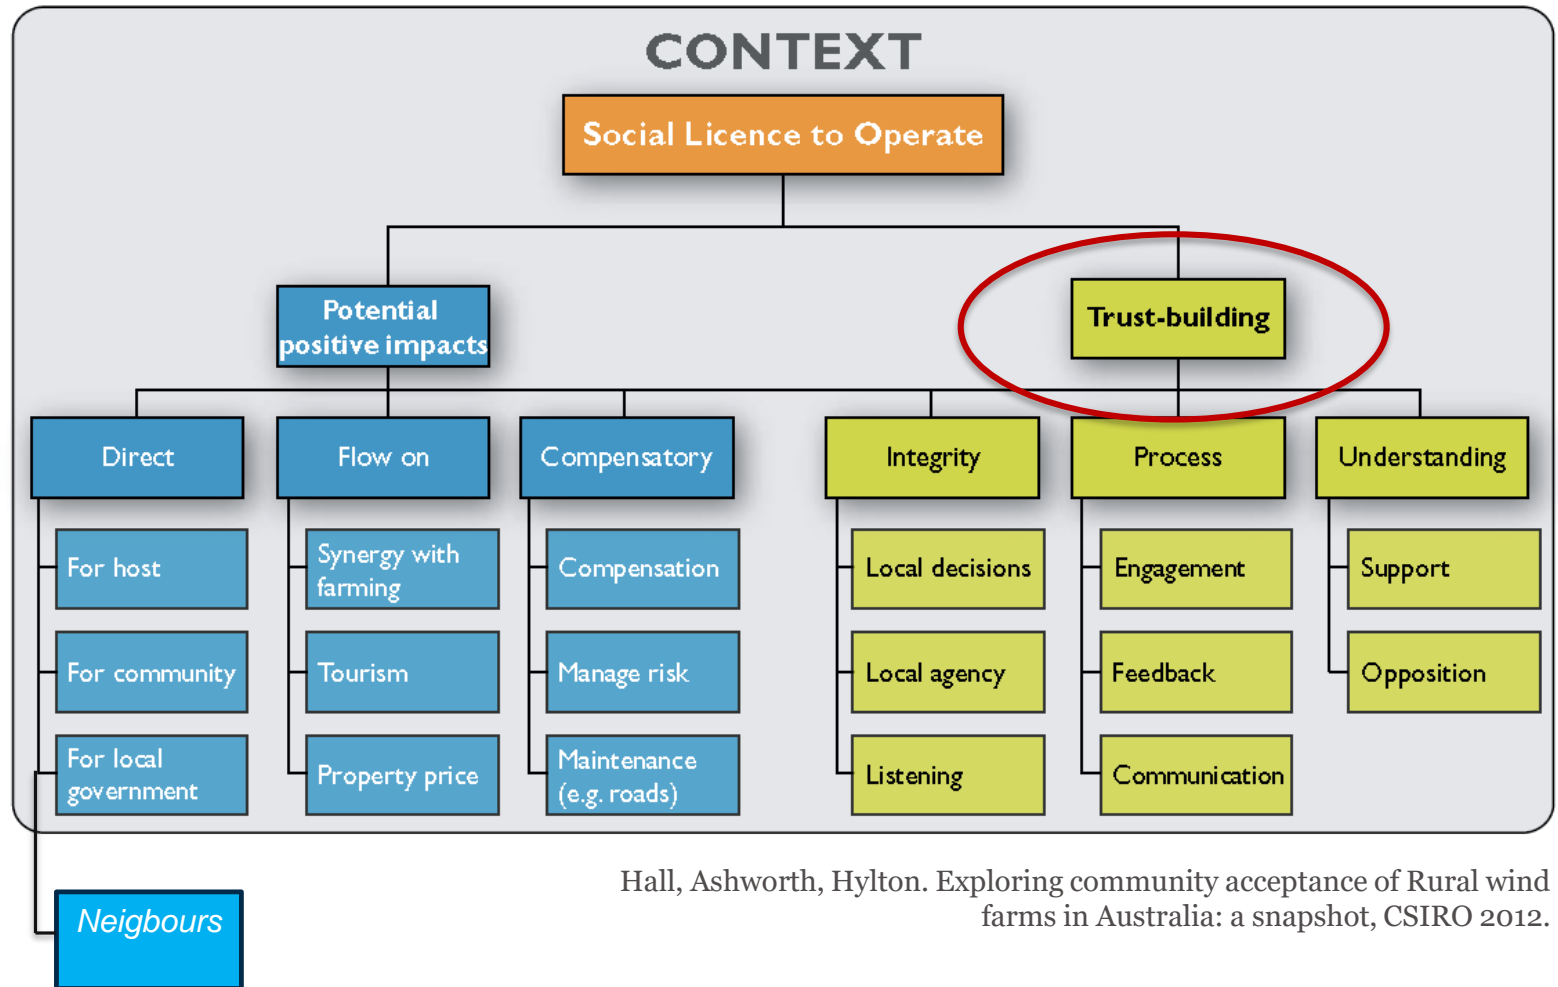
CONTEXT

Social Licence to Operate

Potential positive impacts

Trust-building

Direct

For host

For community

For local government

Flow on

Synergy with farming

Tourism

Property price

Compensatory

Compensation

Manage risk

Maintenance (e.g. roads)

Integrity

Local decisions

Local agency

Listening

Process

Engagement

Feedback

Communication

Understanding

Support

Opposition

Neigbours

Hall, Ashworth, Hylton. Exploring community acceptance of Rural wind farms in Australia: a snapshot, CSIRO 2012.